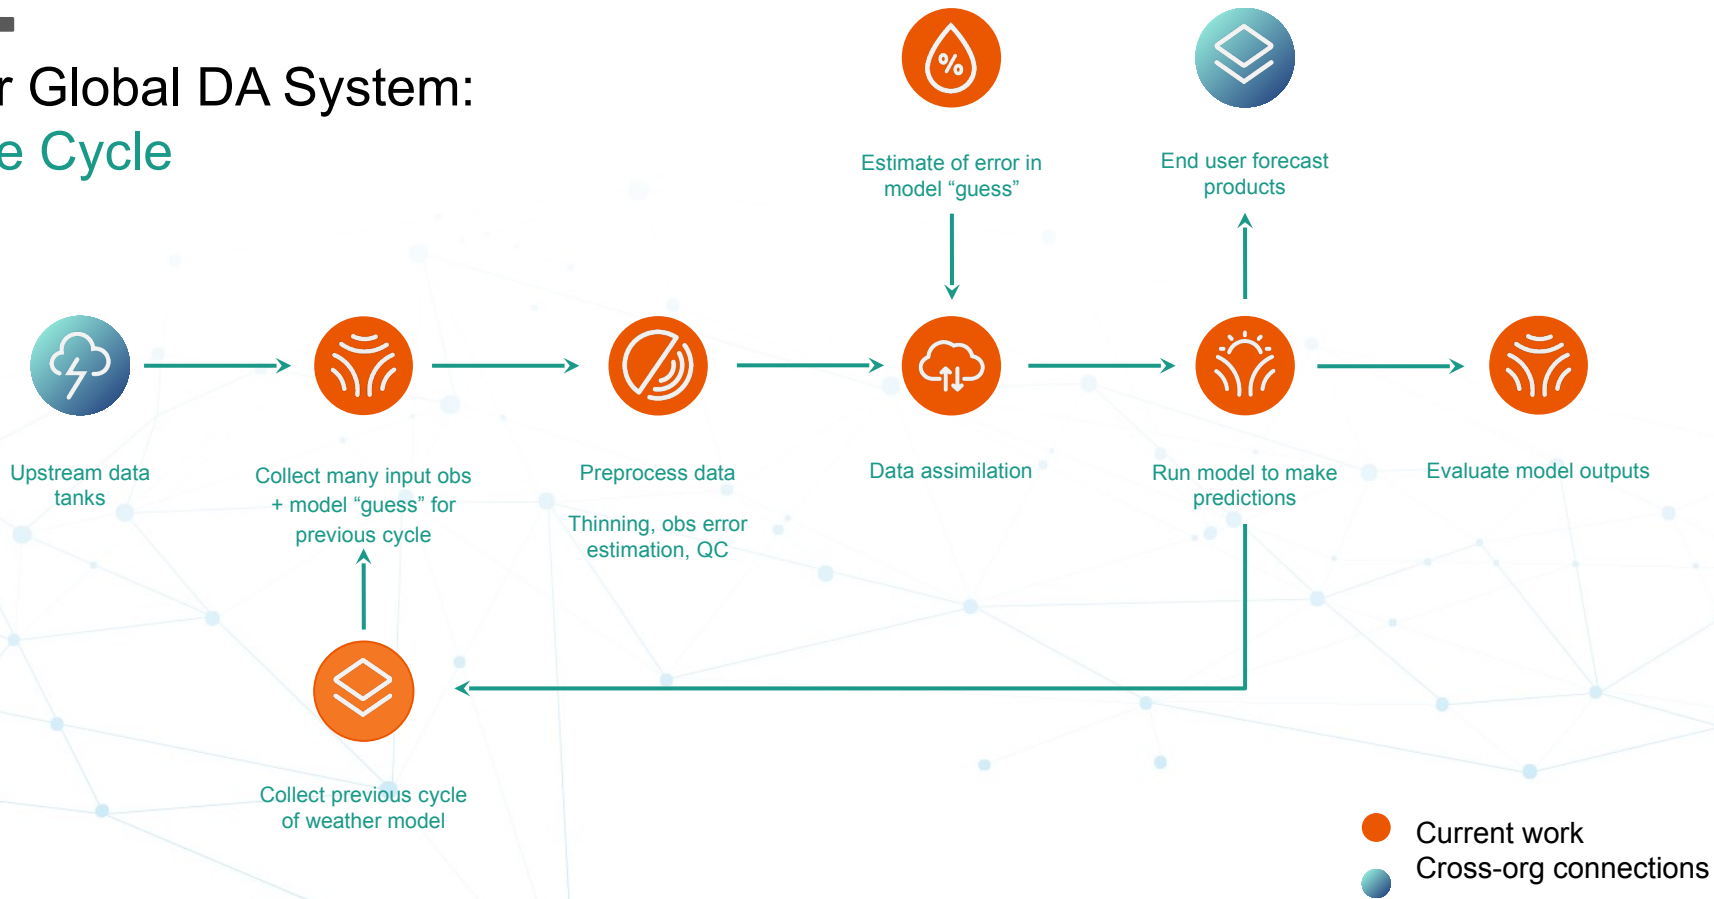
r Global DA System:
e Cycle

Estimate of error in model “guess”

End user forecast products

Upstream data tanks

Collect many input obs + model “guess” for previous cycle

Preprocess data

Thinning, obs error estimation, QC

Data assimilation

Run model to make predictions

Evaluate model outputs

Collect previous cycle of weather model

Current work
Cross-org connections